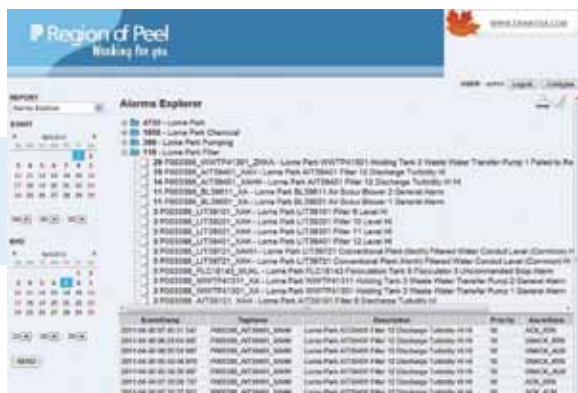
Region of Peel
Working for you

WWW.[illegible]

Logout Configure

REPORT
Alarms Explorer

START

END

Alarms Explorer

4733 - Lorne Park
1655 - Lorne Park Chemical
386 - Lorne Park Pumping
115 - Lorne Park Filter

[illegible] - Lorne Park Filter 10 Discharge Turbidity HI
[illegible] - Lorne Park Filter 10 Discharge Turbidity HI
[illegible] - Lorne Park Filter 10 Discharge Turbidity HI
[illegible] - Lorne Park Air Scour Blower 2 General Alarm
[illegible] - Lorne Park Air Scour Blower 2 General Alarm
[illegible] - Lorne Park Filter 9 Level HI
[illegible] - Lorne Park Filter 10 Level HI
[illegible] - Lorne Park Filter 11 Level HI
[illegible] - Lorne Park Filter 12 Level HI
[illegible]
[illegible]
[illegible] - Lorne Park Flocculation Tank 5 Flocculator 3 Uncommanded Stop Alarm
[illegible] - Lorne Park Holding Tank 3 Waste Water Transfer Pump 2 General Alarm
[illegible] - Lorne Park Holding Tank 3 Waste Water Transfer Pump 2 General Alarm
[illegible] - Lorne Park Filter 9 Discharge Turbidity HI

| EventStamp | Tagname | Description | Priority | AlarmState |
|---|---|---|---|---|
| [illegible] | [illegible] | Lorne Park Filter 10 Discharge Turbidity HI | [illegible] | ACK_RTN |
| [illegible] | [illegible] | Lorne Park Filter 10 Discharge Turbidity HI | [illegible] | UNACK_RTN |
| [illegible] | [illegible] | Lorne Park Filter 10 Discharge Turbidity HI | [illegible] | UNACK_RTN |
| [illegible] | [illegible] | Lorne Park Filter 10 Discharge Turbidity HI | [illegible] | UNACK_ALM |
| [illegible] | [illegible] | Lorne Park Filter 10 Discharge Turbidity HI | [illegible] | UNACK_RTN |
| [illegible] | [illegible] | Lorne Park Filter 10 Discharge Turbidity HI | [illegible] | ACK_RTN |